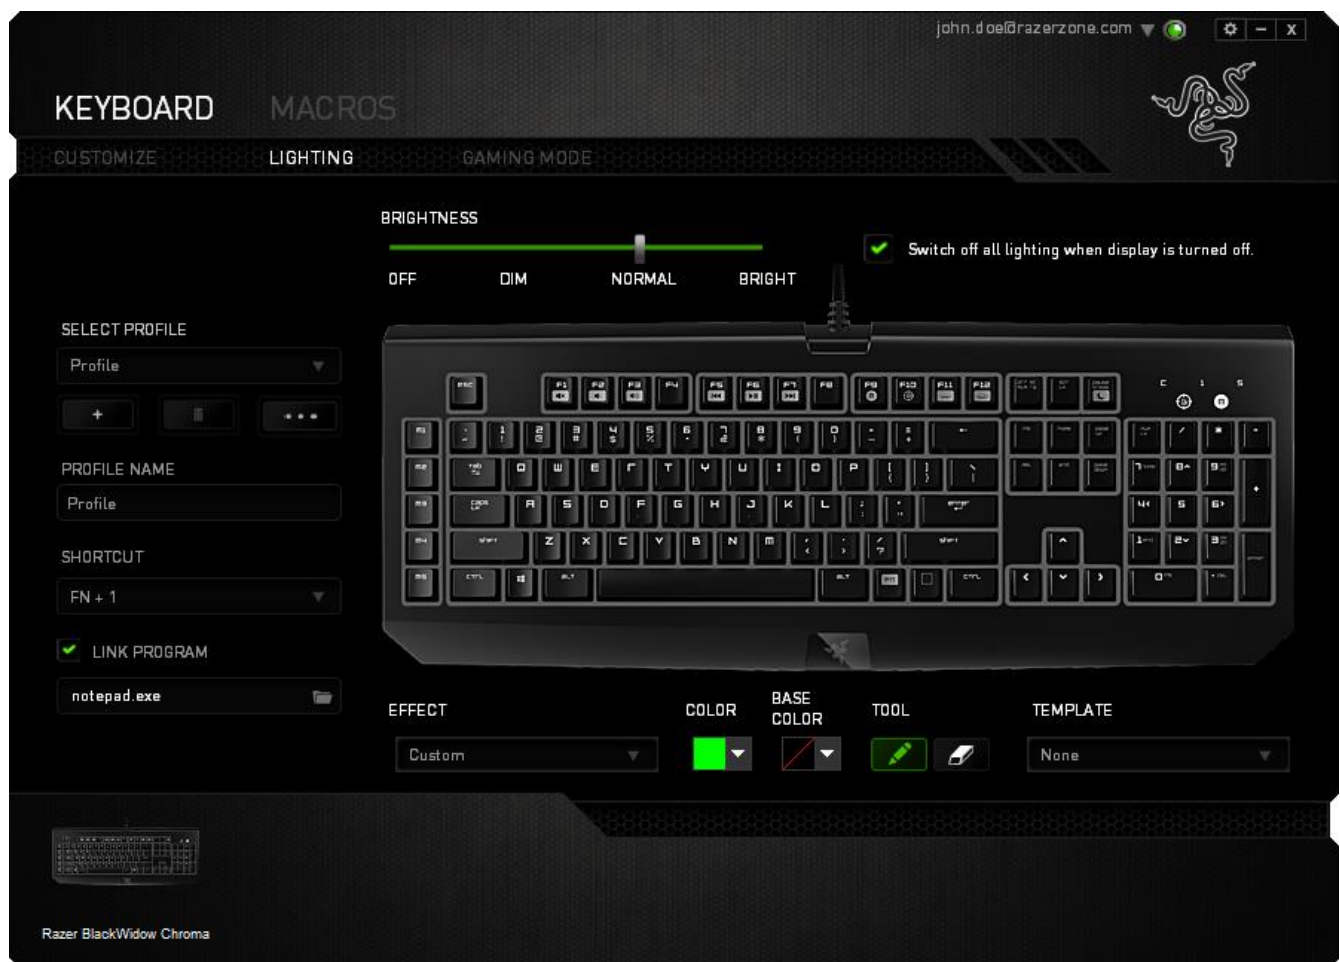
john.doe@razerzone.com

KEYBOARD MACROS

CUSTOMIZE LIGHTING GAMING MODE

BRIGHTNESS

OFF DIM NORMAL BRIGHT

Switch off all lighting when display is turned off.

SELECT PROFILE

Profile

+ • • •

PROFILE NAME

Profile

SHORTCUT

FN + 1

LINK PROGRAM

notepad.exe

ESC F1 F2 F3 F4 F5 F6 F7 F8 F9 F10 F11 F12

M1 M2 M3 M4 M5

TAB Q W E R T Y U I O P

CAPS A S D F G H J K L ENTER

SHIFT Z X C V B N M SHIFT

CTRL ALT ALT FN CTRL

EFFECT

Custom

COLOR

BASE COLOR

TOOL

TEMPLATE

None

Razer BlackWidow Chroma